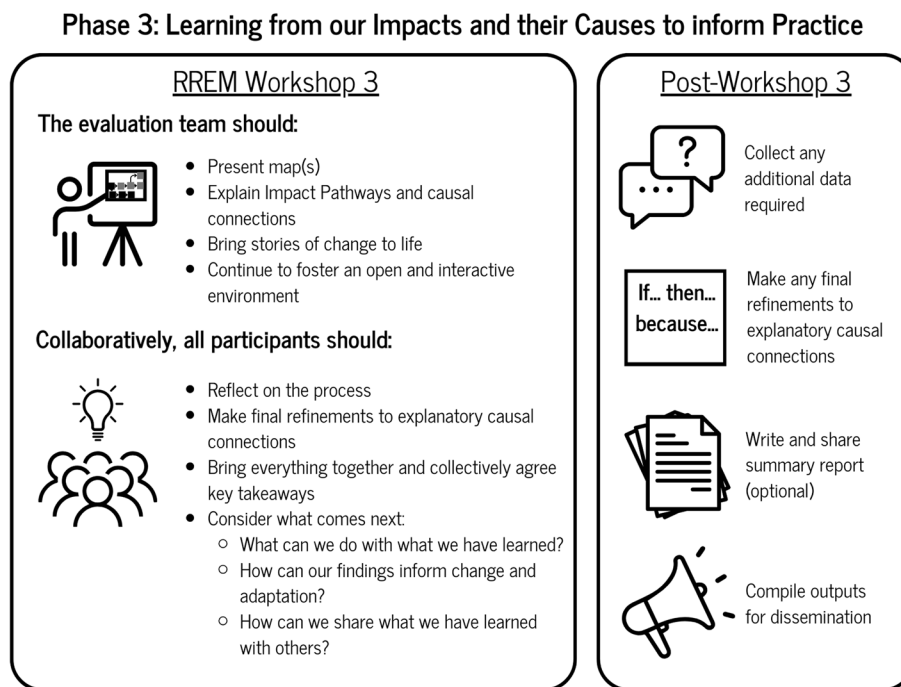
Phase 3: Learning from our Impacts and their Causes to inform Practice

RREM Workshop 3

The evaluation team should:

- Present map(s)
- Explain Impact Pathways and causal connections
- Bring stories of change to life
- Continue to foster an open and interactive environment

Collaboratively, all participants should:

- Reflect on the process
- Make final refinements to explanatory causal connections
- Bring everything together and collectively agree key takeaways
- Consider what comes next:
  - What can we do with what we have learned?
  - How can our findings inform change and adaptation?
  - How can we share what we have learned with others?

Post-Workshop 3

?

Collect any additional data required

If... then... because...

Make any final refinements to explanatory causal connections

Write and share summary report (optional)

Compile outputs for dissemination